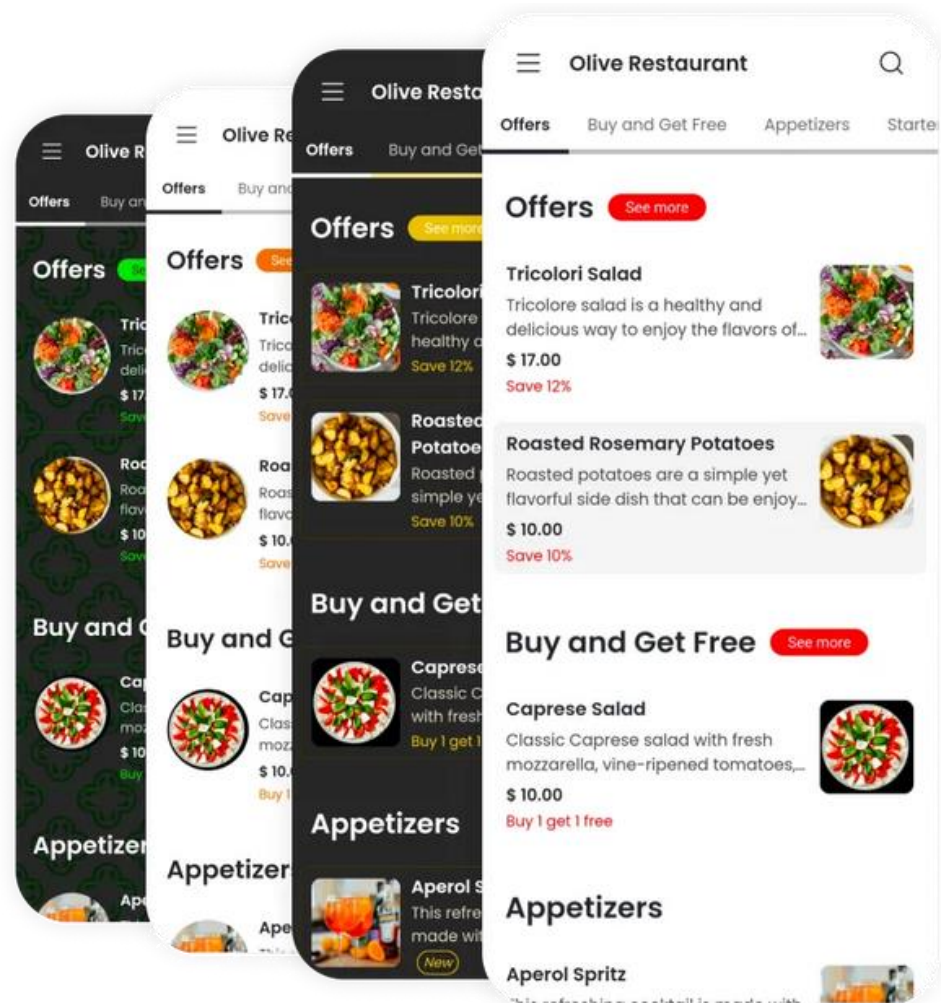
Olive R
Offers
Buy an
Offers
Tric
Tric
deli
$ 17
Save
Roa
Roa
flav
$ 10
Save
Buy and
Cap
Clas
moz
$ 10
Buy
Appetizer
Ape

Olive Re
Offers
Buy and
Offers
See
Tric
Trica
delic
$ 17.0
Save
Roa
Roas
flavo
$ 10.0
Save
Buy and G
Cap
Class
mozz
$ 10.0
Buy 1
Appetizer
Ape

Olive Resta
Offers
Buy and Get
Offers
See more
Tricolori
Tricolore
healthy a
Save 12%
Roasted
Potatoe
Roasted
simple ye
Save 10%
Buy and Get
Caprese
Classic C
with fresh
Buy 1 get 1
Appetizers
Aperol S
This refre
made wit
New

Olive Restaurant
Offers
Buy and Get Free
Appetizers
Starte
Offers
See more
Tricolori Salad
Tricolore salad is a healthy and delicious way to enjoy the flavors of...
$ 17.00
Save 12%
Roasted Rosemary Potatoes
Roasted potatoes are a simple yet flavorful side dish that can be enjoy...
$ 10.00
Save 10%
Buy and Get Free
See more
Caprese Salad
Classic Caprese salad with fresh mozzarella, vine-ripened tomatoes,...
$ 10.00
Buy 1 get 1 free
Appetizers
Aperol Spritz
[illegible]